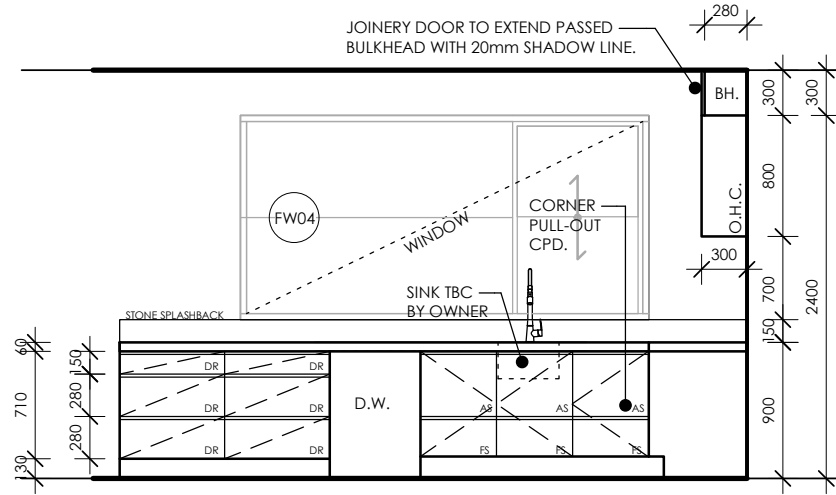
JOINERY DOOR TO EXTEND PASSED BULKHEAD WITH 20mm SHADOW LINE.

280

BH.

300

300

800

O.H.C.

FW04

WINDOW

CORNER PULL-OUT CPD.

300

700

2400

SINK TBC BY OWNER

STONE SPLASHBACK

150

60

150

710

280

280

130

DR
DR
DR
DR
DR
DR

D.W.

AS
AS
AS

FS
FS
FS

900